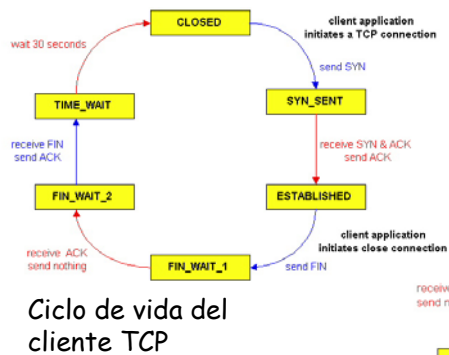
CLOSED

client application initiates a TCP connection

wait 30 seconds

send SYN

TIME_WAIT

SYN_SENT

receive FIN send ACK

receive SYN & ACK send ACK

FIN_WAIT_2

ESTABLISHED

client application initiates close connection

receive ACK send nothing

FIN_WAIT_1

send FIN

Ciclo de vida del cliente TCP

receive

send n